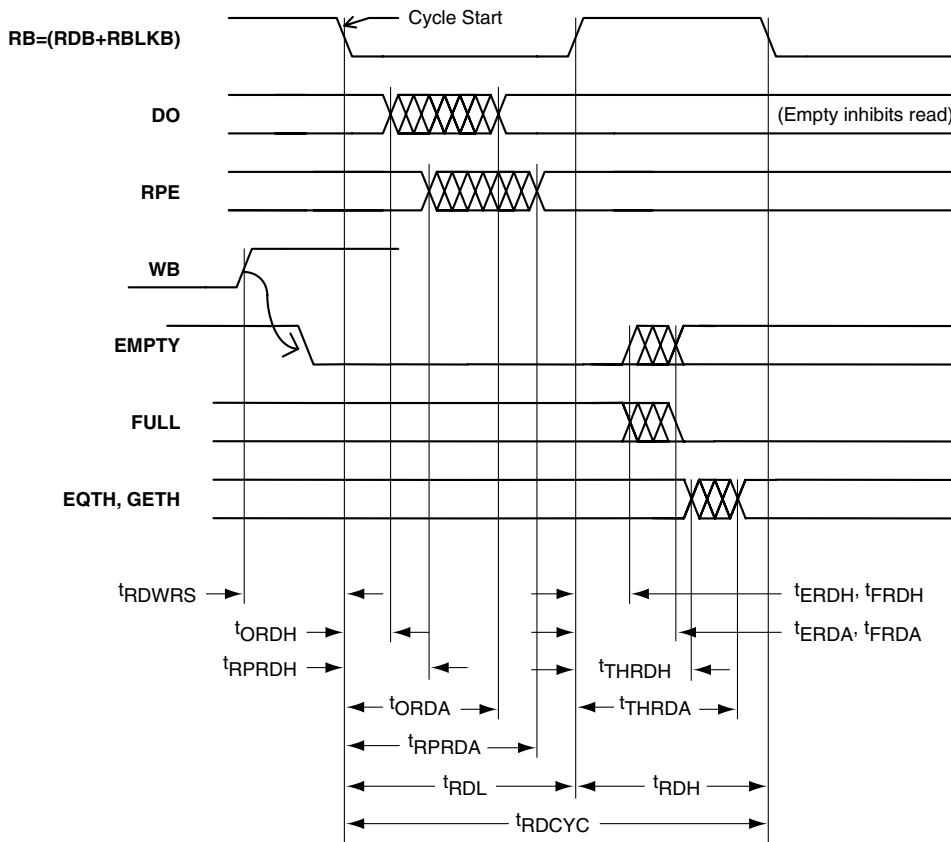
Cycle Start

RB=(RDB+RBLKB)

DO

(Empty inhibits read)

RPE

WB

EMPTY

FULL

EQTH, GETH

$t_{RDWRS}$

$t_{ERDH}$, $t_{FRDH}$

$t_{ORDH}$

$t_{ERDA}$, $t_{FRDA}$

$t_{RPRDH}$

$t_{THRDH}$

$t_{ORDA}$

$t_{THRDA}$

$t_{RPRDA}$

$t_{RDL}$

$t_{RDH}$

$t_{RDCYC}$